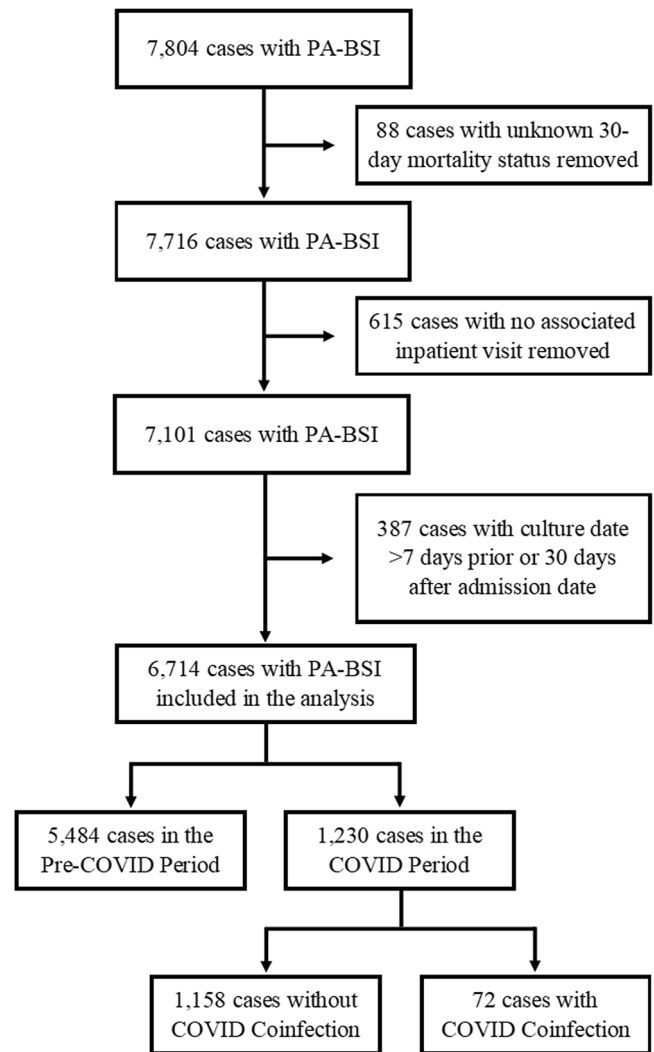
7,804 cases with PA-BSI

88 cases with unknown 30-day mortality status removed

7,716 cases with PA-BSI

615 cases with no associated inpatient visit removed

7,101 cases with PA-BSI

387 cases with culture date >7 days prior or 30 days after admission date

6,714 cases with PA-BSI included in the analysis

5,484 cases in the Pre-COVID Period

1,230 cases in the COVID Period

1,158 cases without COVID Coinfection

72 cases with COVID Coinfection